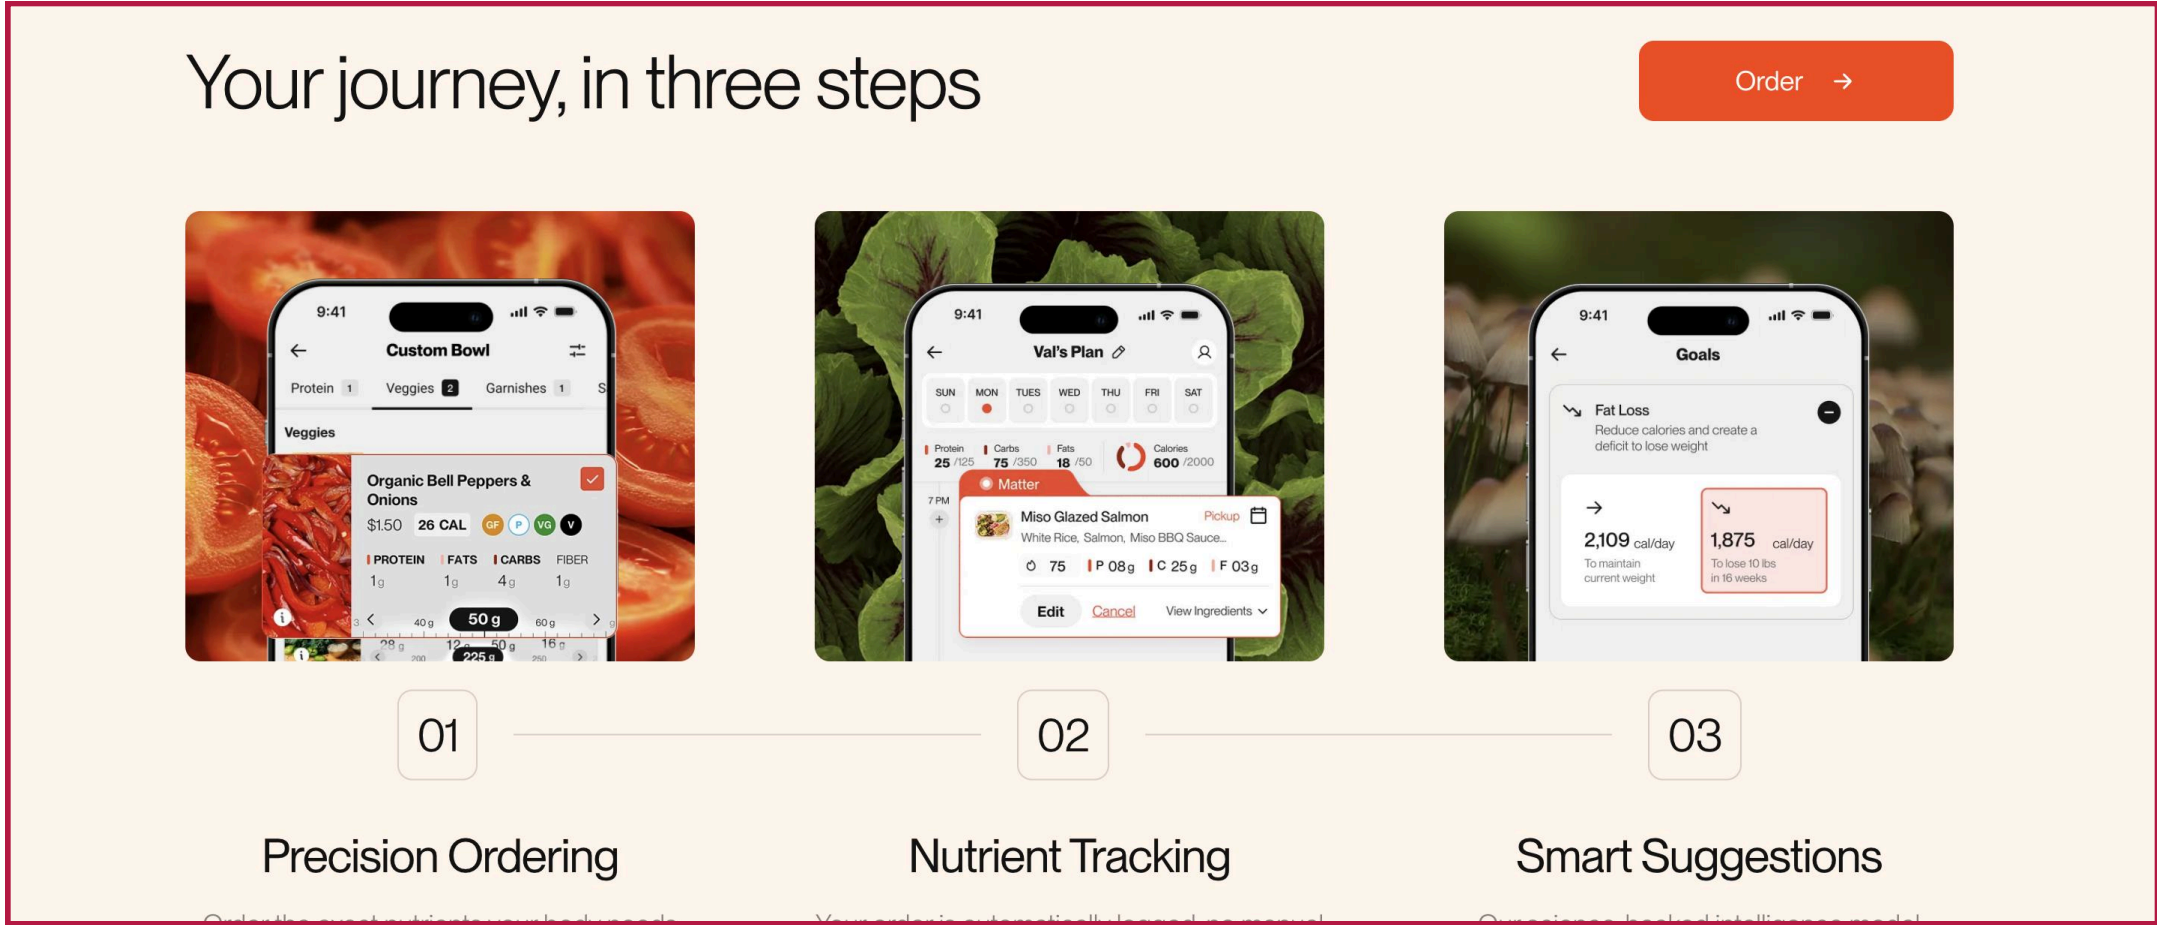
Your journey, in three steps

Order →

9:41

Custom Bowl

Protein 1 Veggies 2 Garnishes 1 S

Veggies

Organic Bell Peppers & Onions

$1.50 26 CAL GF P VG V

PROTEIN 1g FATS 1g CARBS 4g FIBER 1g

40 g 50 g 60 g

28 g 12 g 50 g 16 g

200 225 g 250

9:41

Val's Plan

SUN MON TUES WED THU FRI SAT

Protein 25 /125 Carbs 75 /350 Fats 18 /50 Calories 600 /2000

Matter

7 PM

Miso Glazed Salmon Pickup

White Rice, Salmon, Miso BBQ Sauce...

75 P 08g C 25g F 03g

Edit Cancel View Ingredients

9:41

Goals

Fat Loss

Reduce calories and create a deficit to lose weight

2,109 cal/day To maintain current weight

1,875 cal/day To lose 10 lbs in 16 weeks

01

02

03

Precision Ordering

Nutrient Tracking

Smart Suggestions

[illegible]